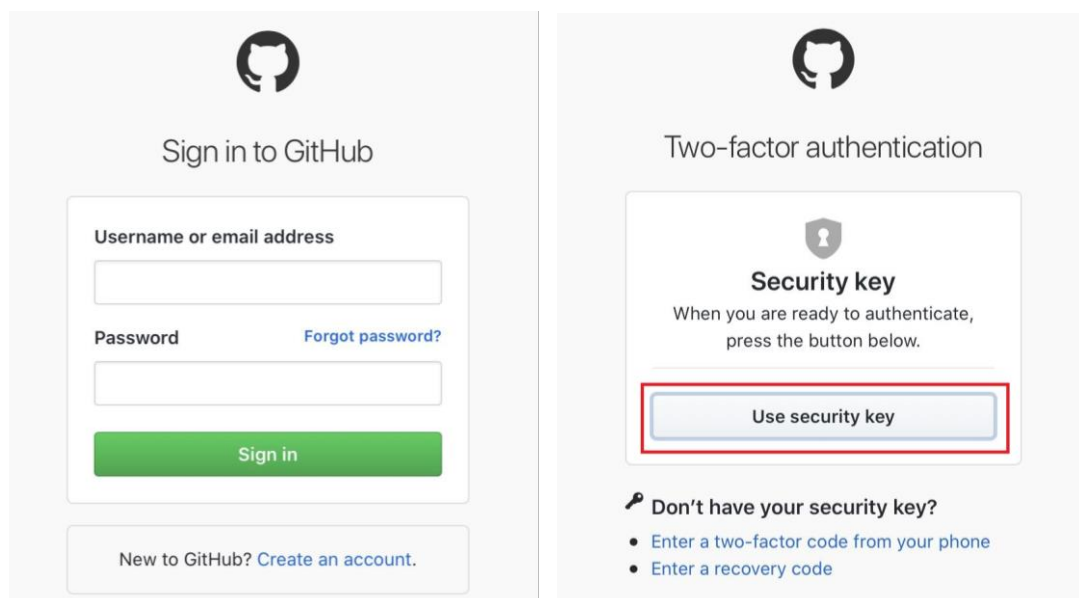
Sign in to GitHub

Username or email address

Password

Forgot password?

Sign in

New to GitHub? Create an account.

Two-factor authentication

Security key

When you are ready to authenticate, press the button below.

Use security key

Don't have your security key?

- Enter a two-factor code from your phone
- Enter a recovery code